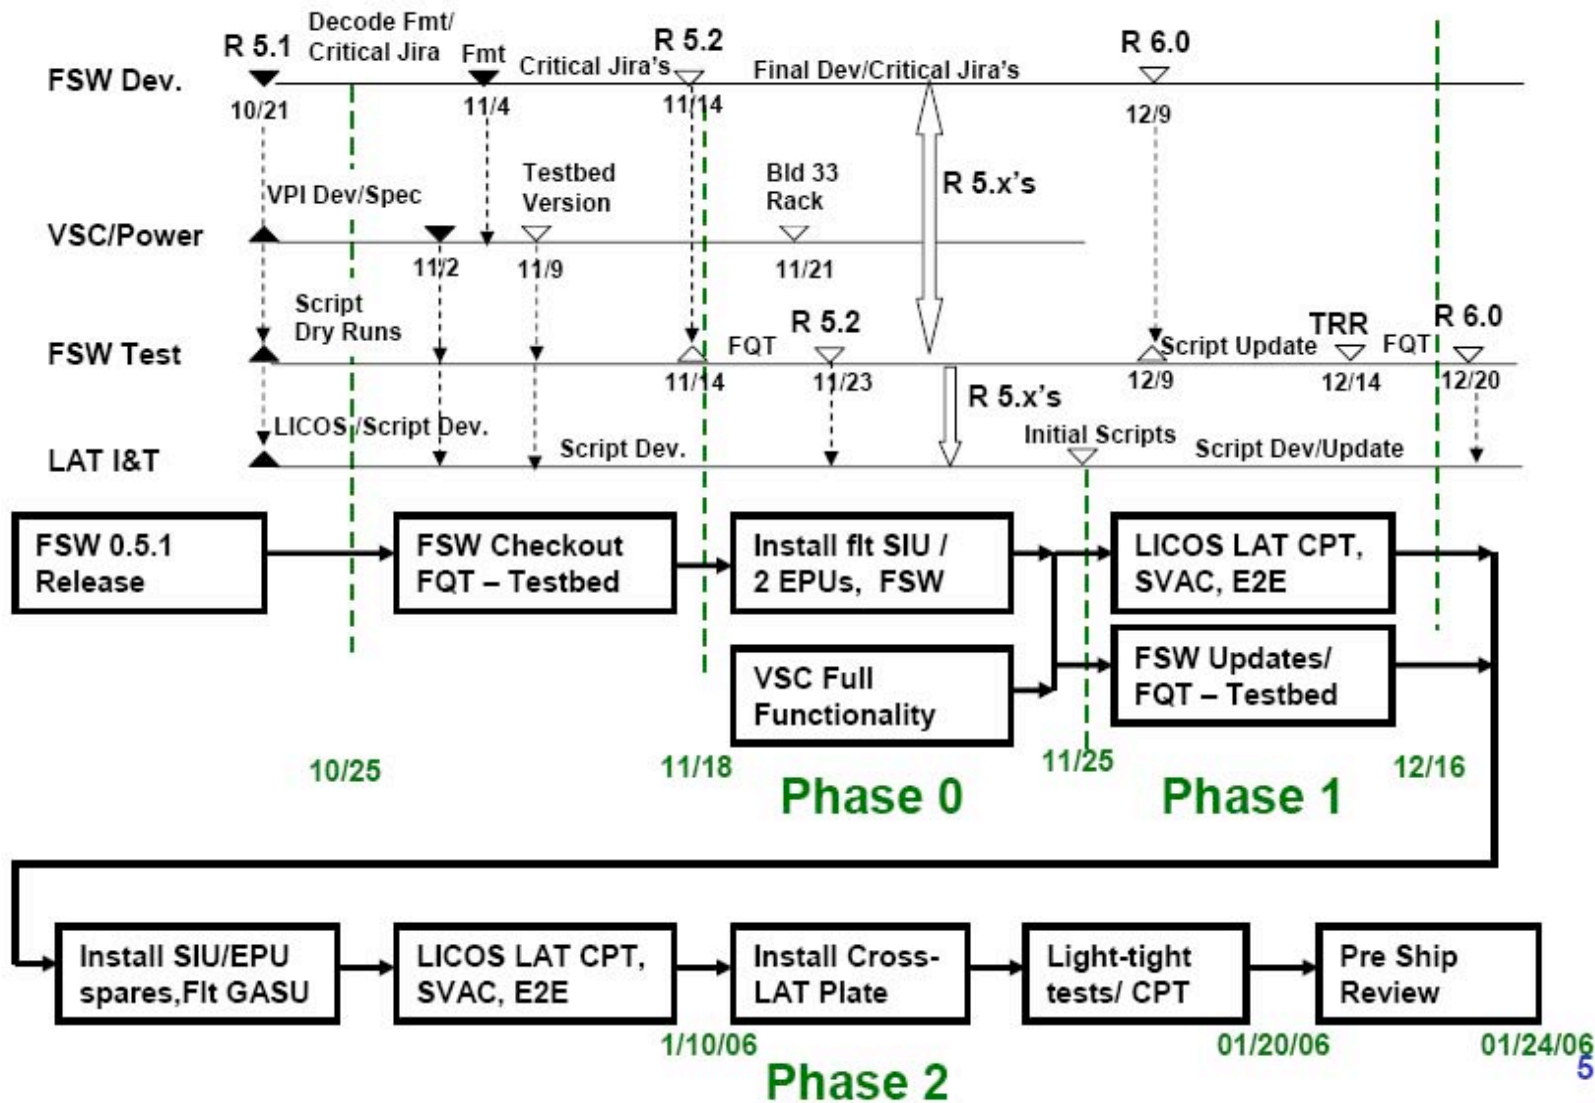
FSW Dev.
R 5.1
10/21
Decode Fmt/ Critical Jira
Fmt
11/4
Critical Jira's
R 5.2
11/14
Final Dev/Critical Jira's
R 6.0
12/9

VSC/Power
VPI Dev/Spec
11/2
Testbed Version
11/9
Bld 33 Rack
11/21
R 5.x's

FSW Test
Script Dry Runs
11/14
FQT
R 5.2
11/23
12/9
Script Update
TRR
12/14
FQT
R 6.0
12/20

R 5.x's

LAT I&T
LICOS /Script Dev.
Script Dev.
Initial Scripts
Script Dev/Update

FSW 0.5.1 Release

FSW Checkout FQT – Testbed

Install flt SIU / 2 EPUs, FSW

VSC Full Functionality

LICOS LAT CPT, SVAC, E2E

FSW Updates/ FQT – Testbed

10/25
11/18
Phase 0
11/25
Phase 1
12/16

Install SIU/EPU spares,Flt GASU

LICOS LAT CPT, SVAC, E2E

Install Cross-LAT Plate

Light-tight tests/ CPT

Pre Ship Review

1/10/06
01/20/06
01/24/06
Phase 2
5